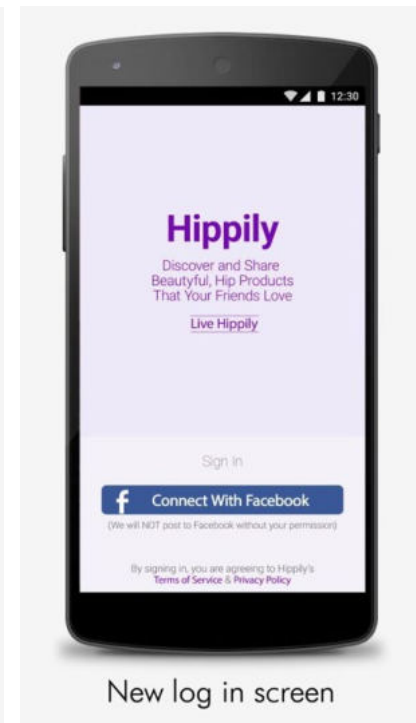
12:30

Hippily

Discover and Share Beautyful, Hip Products That Your Friends Love

Live Hippily

Sign in

f Connect With Facebook

(We will NOT post to Facebook without your permission)

By signing in, you are agreeing to Hippily's Terms of Service & Privacy Policy

New log in screen